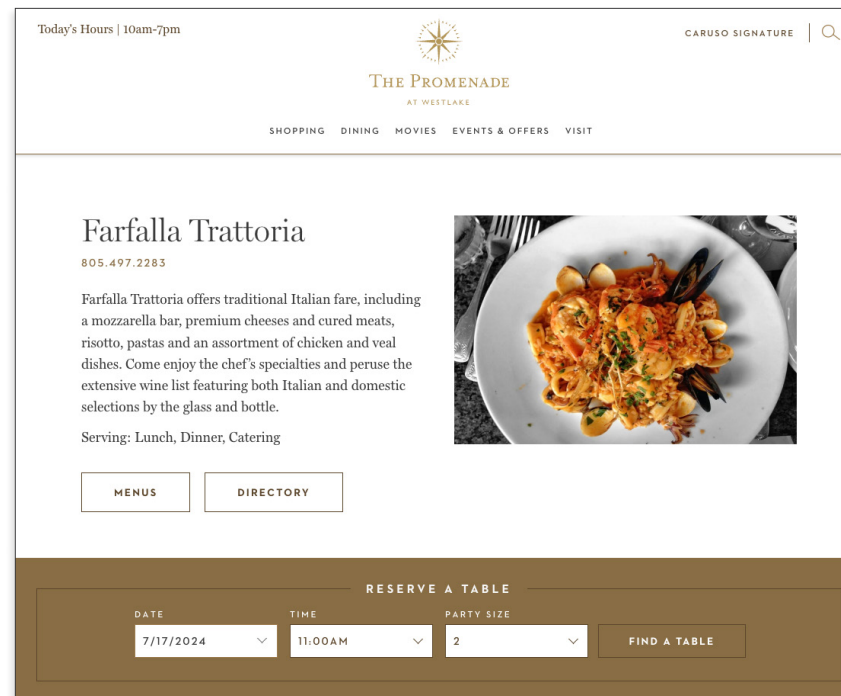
Today's Hours | 10am-7pm

THE PROMENADE
AT WESTLAKE

CARUSO SIGNATURE

SHOPPING DINING MOVIES EVENTS & OFFERS VISIT

Farfalla Trattoria

805.497.2283

Farfalla Trattoria offers traditional Italian fare, including a mozzarella bar, premium cheeses and cured meats, risotto, pastas and an assortment of chicken and veal dishes. Come enjoy the chef's specialties and peruse the extensive wine list featuring both Italian and domestic selections by the glass and bottle.

Serving: Lunch, Dinner, Catering

MENUS

DIRECTORY

RESERVE A TABLE

DATE
7/17/2024

TIME
11:00AM

PARTY SIZE
2

FIND A TABLE